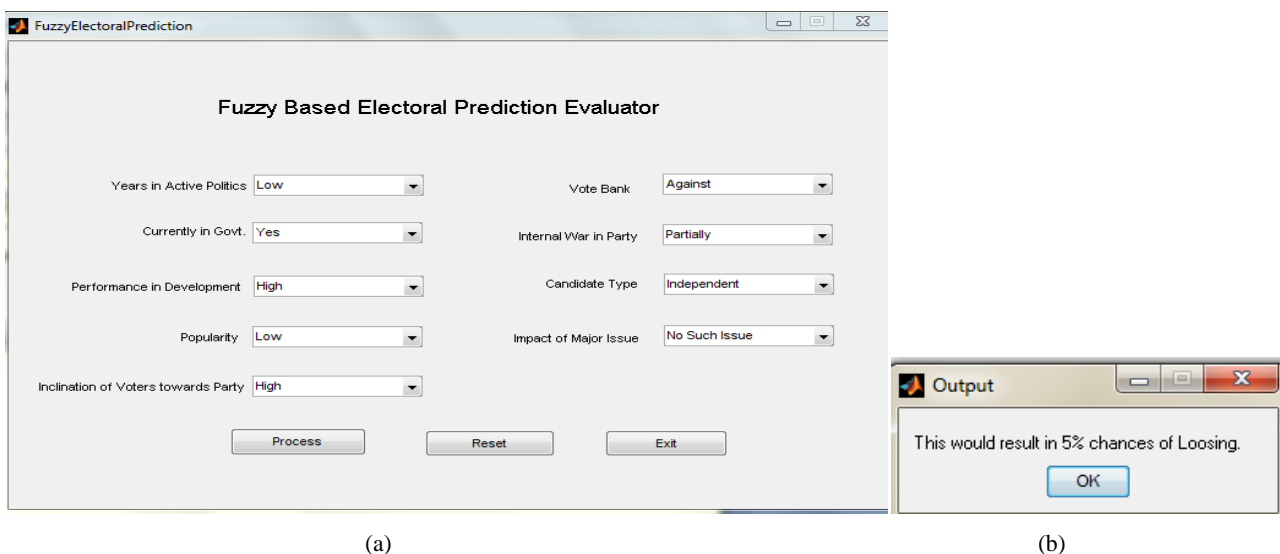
FuzzyElectoralPrediction

Fuzzy Based Electoral Prediction Evaluator

Years in Active Politics Low

Currently in Govt. Yes

Performance in Development High

Popularity Low

Inclination of Voters towards Party High

Vote Bank Against

Internal War in Party Partially

Candidate Type Independent

Impact of Major Issue No Such Issue

Process Reset Exit

(a)

Output

This would result in 5% chances of Loosing.

OK

(b)